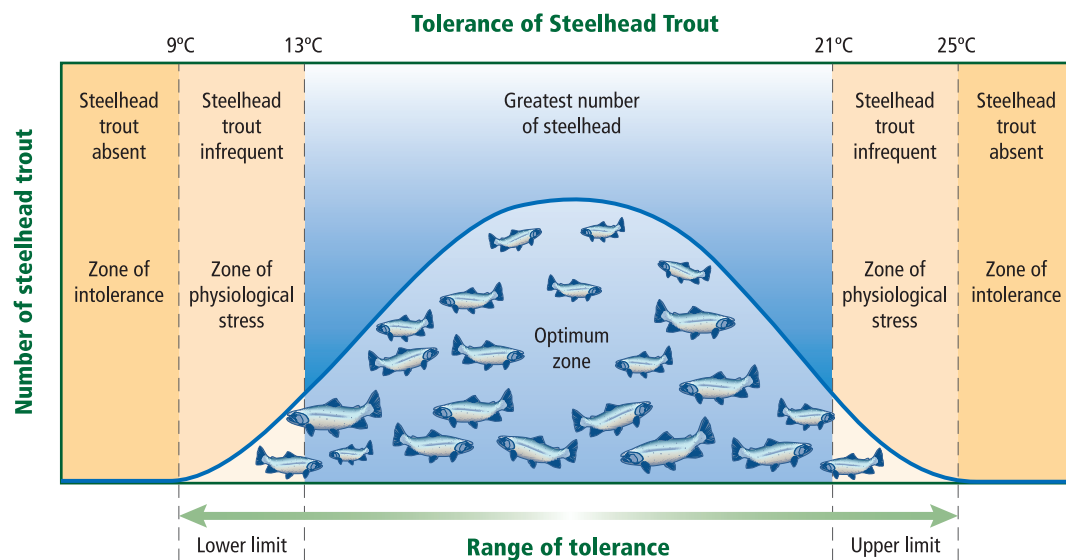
Tolerance of Steelhead Trout

9°C 13°C 21°C 25°C

Number of steelhead trout

Steelhead trout absent

Zone of intolerance

Steelhead trout infrequent

Zone of physiological stress

Greatest number of steelhead

Optimum zone

Steelhead trout infrequent

Zone of physiological stress

Steelhead trout absent

Zone of intolerance

Lower limit

Range of tolerance

Upper limit